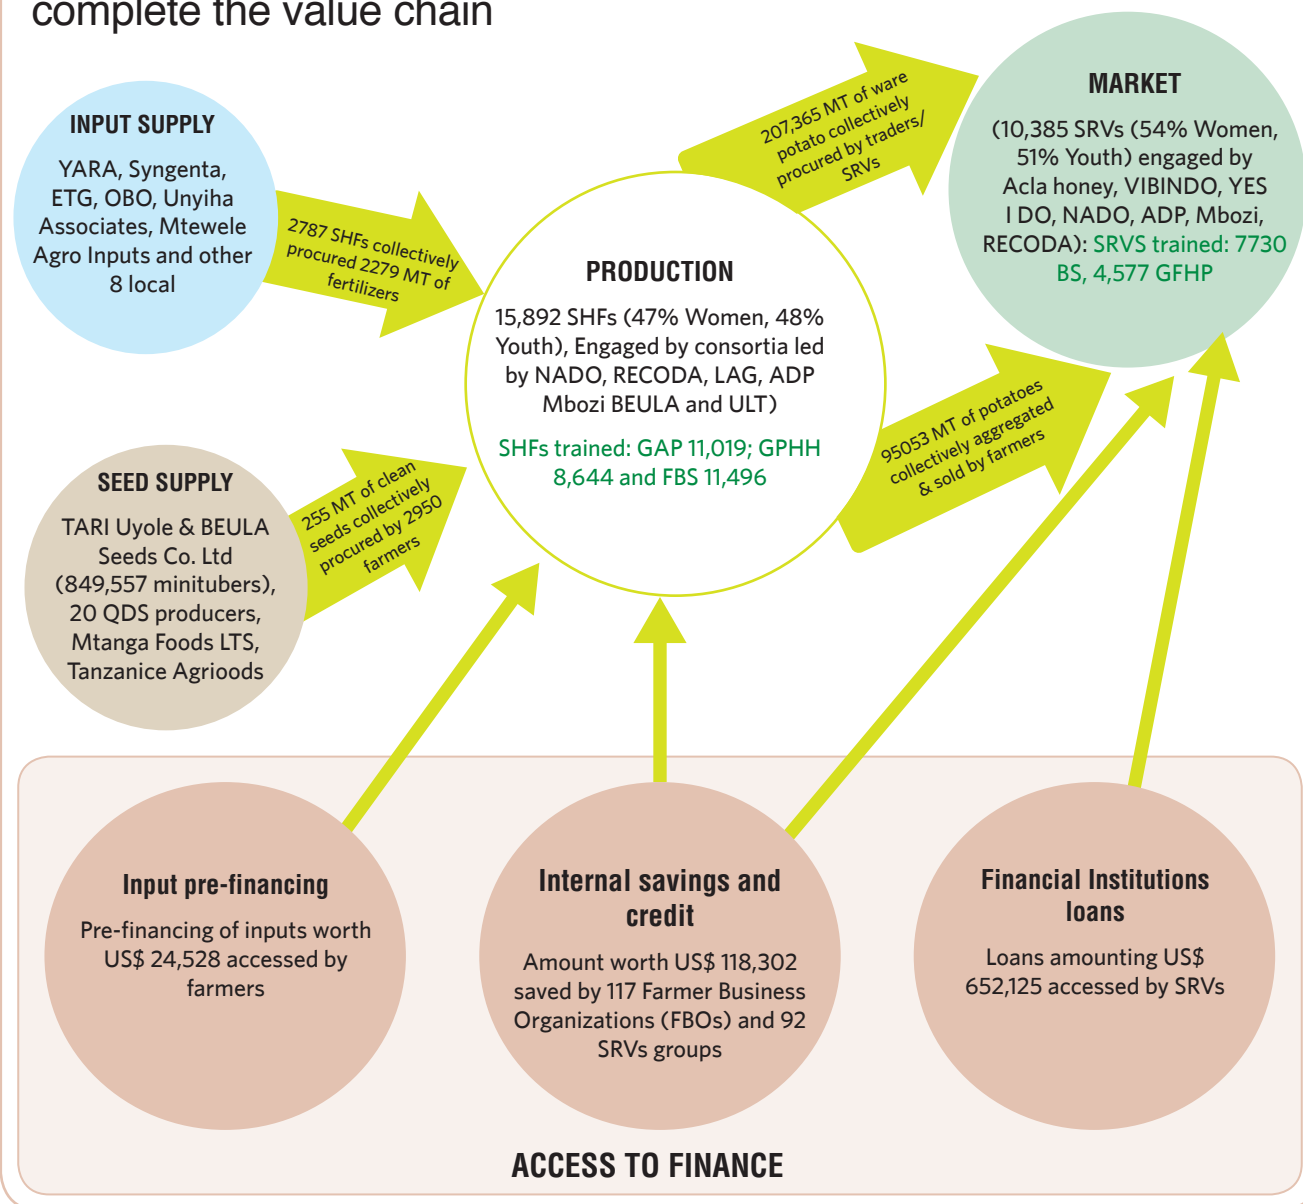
complete the value chain

INPUT SUPPLY

YARA, Syngenta, ETG, OBO, Unyiha Associates, Mtewele Agro Inputs and other 8 local

2787 SHFs collectively procured 2279 MT of fertilizers

207,365 MT of ware potato collectively procured by traders/ SRVs

MARKET

(10,385 SRVs (54% Women, 51% Youth) engaged by Acla honey, VIBINDO, YES I DO, NADO, ADP, Mbozi, RECODA): SRVS trained: 7730 BS, 4,577 GFHP

PRODUCTION

15,892 SHFs (47% Women, 48% Youth), Engaged by consortia led by NADO, RECODA, LAG, ADP Mbozi BEULA and ULT)

SHFs trained: GAP 11,019; GPHH 8,644 and FBS 11,496

95053 MT of potatoes collectively aggregated & sold by farmers

SEED SUPPLY

TARI Uyole & BEULA Seeds Co. Ltd (849,557 minitubers), 20 QDS producers, Mtanga Foods LTS, Tanzanice Agrioods

255 MT of clean seeds collectively procured by 2950 farmers

Input pre-financing

Pre-financing of inputs worth US$ 24,528 accessed by farmers

Internal savings and credit

Amount worth US$ 118,302 saved by 117 Farmer Business Organizations (FBOs) and 92 SRVs groups

Financial Institutions loans

Loans amounting US$ 652,125 accessed by SRVs

ACCESS TO FINANCE